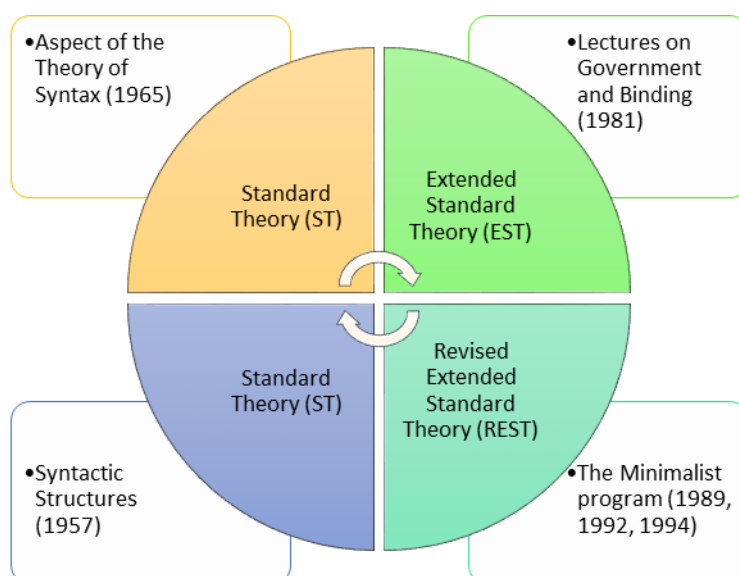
•Aspect of the Theory of Syntax (1965)

•Lectures on Government and Binding (1981)

Standard Theory (ST)

Extended Standard Theory (EST)

Standard Theory (ST)

Revised Extended Standard Theory (REST)

•Syntactic Structures (1957)

•The Minimalist program (1989, 1992, 1994)